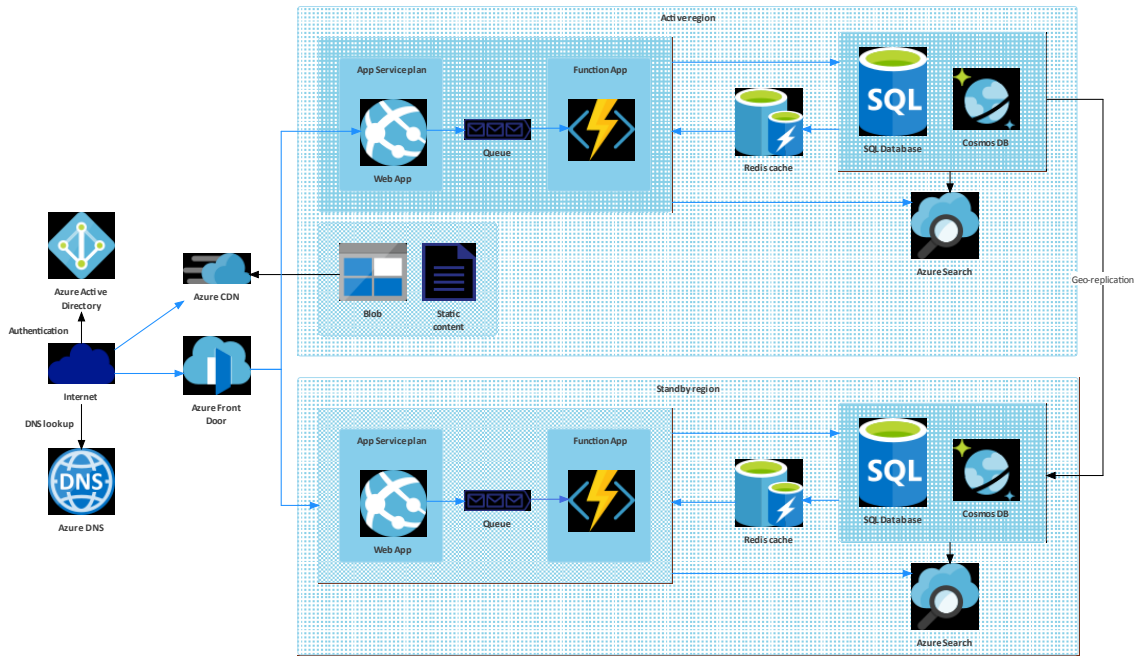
Active region

App Service plan

Web App

Queue

Function App

Redis cache

SQL

SQL Database

Cosmos DB

Azure Search

Blob

Static content

Azure Active Directory

Authentication

Internet

DNS lookup

DNS

Azure DNS

Azure CDN

Azure Front Door

Geo-replication

Standby region

App Service plan

Web App

Queue

Function App

Redis cache

SQL

SQL Database

Cosmos DB

Azure Search